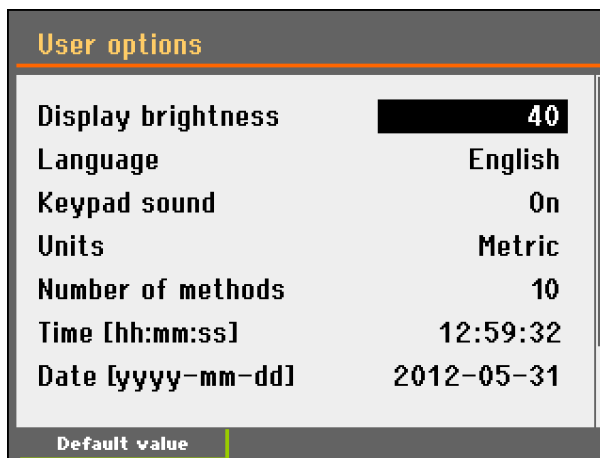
User options

| | |
|---|---|
| Display brightness | 40 |
| Language | English |
| Keypad sound | On |
| Units | Metric |
| Number of methods | 10 |
| Time [hh:mm:ss] | 12:59:32 |
| Date [yyyy-mm-dd] | 2012-05-31 |

Default value